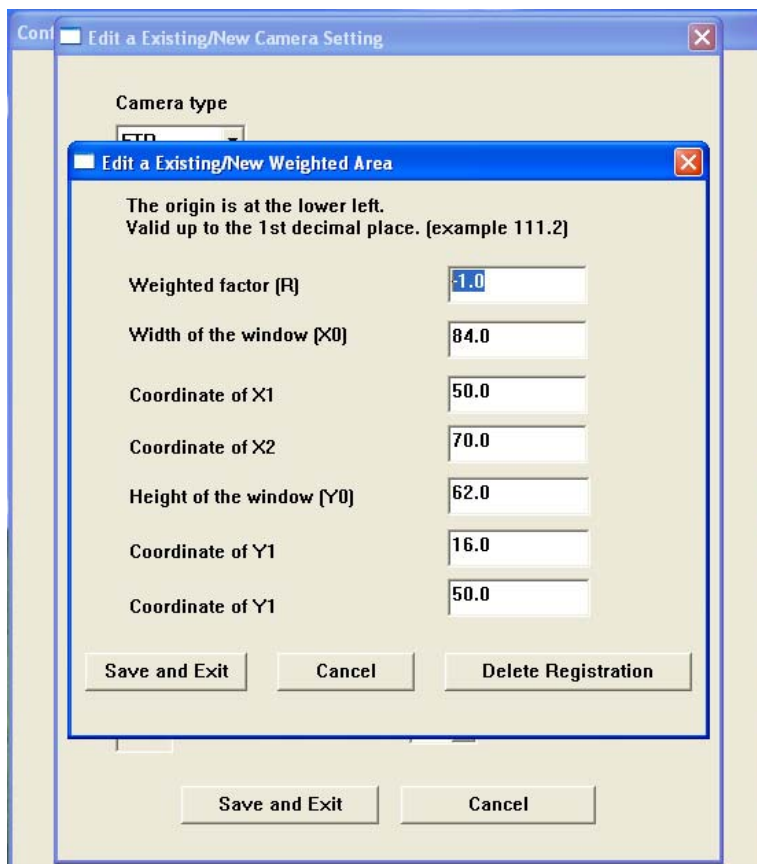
Cont

Edit a Existing/New Camera Setting

Camera type

FTP

Edit a Existing/New Weighted Area

The origin is at the lower left.
Valid up to the 1st decimal place. (example 111.2)

Weighted factor (R) -1.0

Width of the window (X0) 84.0

Coordinate of X1 50.0

Coordinate of X2 70.0

Height of the window (Y0) 62.0

Coordinate of Y1 16.0

Coordinate of Y1 50.0

Save and Exit Cancel Delete Registration

Save and Exit Cancel